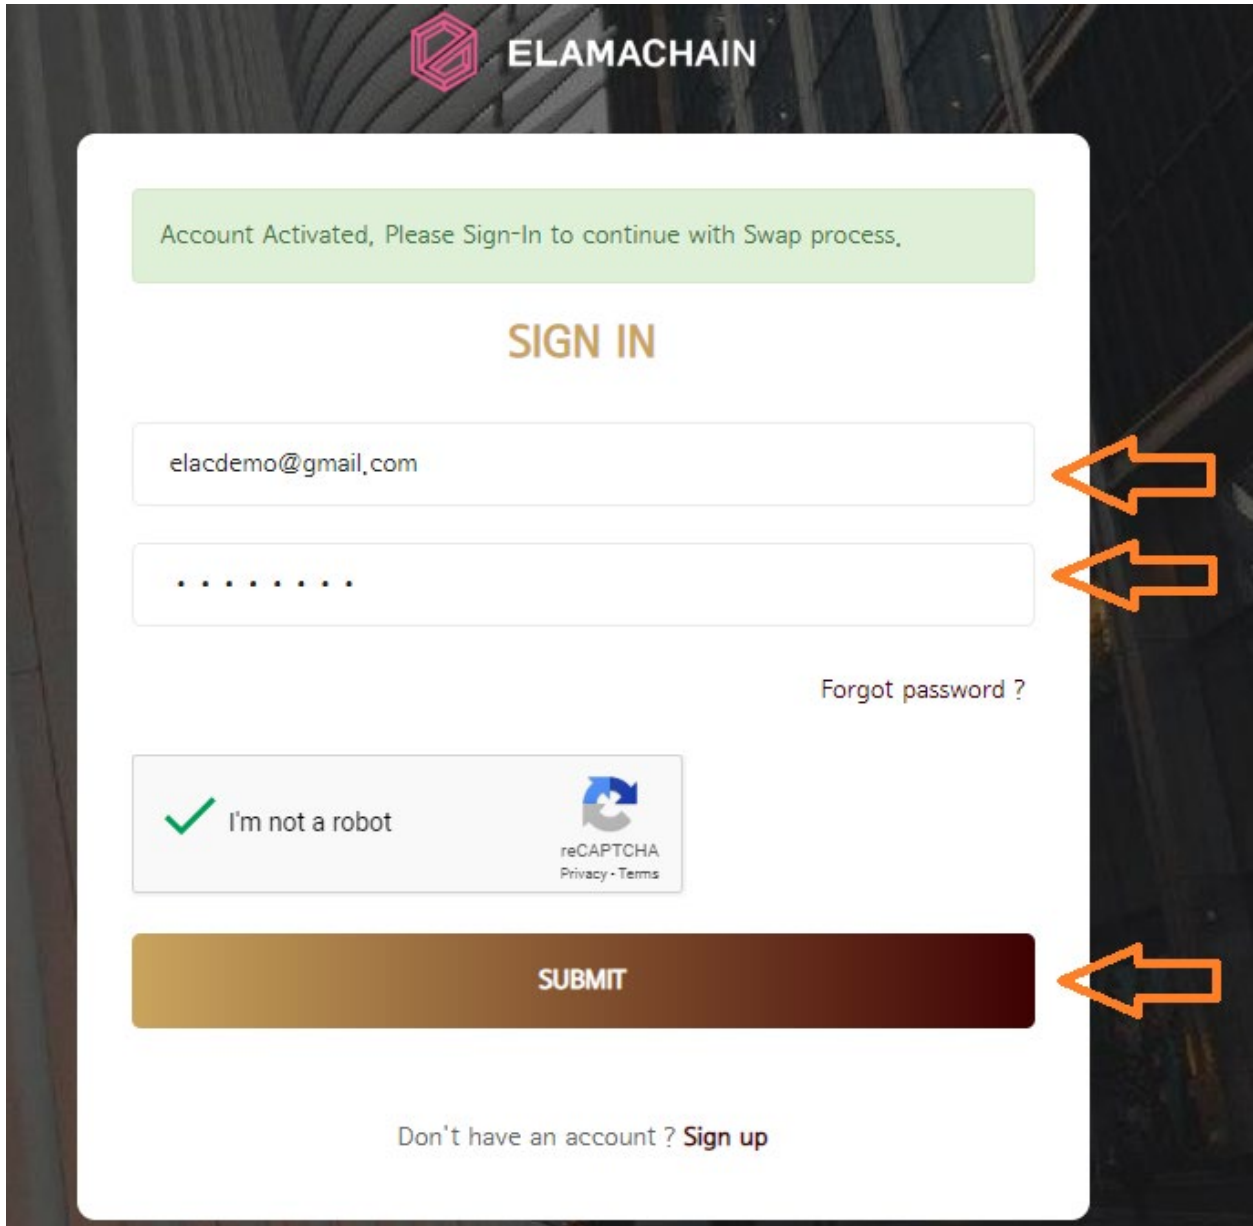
ELAMACHAIN

Account Activated, Please Sign-In to continue with Swap process.

SIGN IN

elacdemo@gmail.com

.........

Forgot password ?

I'm not a robot

reCAPTCHA
Privacy - Terms

SUBMIT

Don't have an account ? Sign up